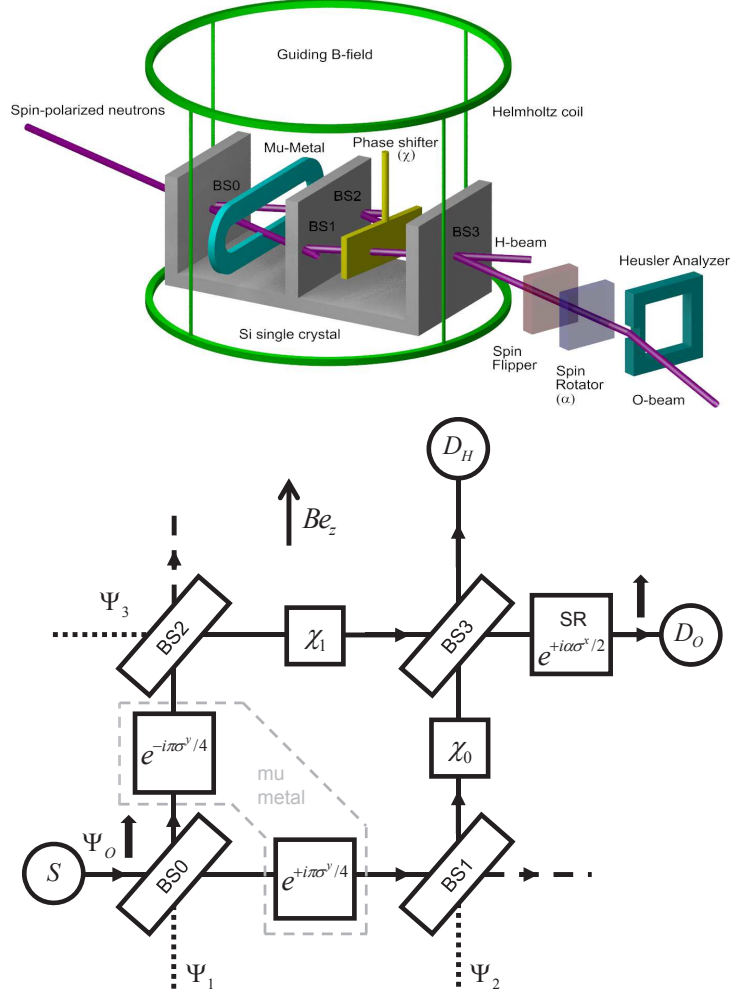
Guiding B-field

Spin-polarized neutrons

Helmholtz coil

Phase shifter
(χ)

Mu-Metal

BS0

BS2

BS1

BS3

H-beam

Heusler Analyzer

Si single crystal

Spin Flipper

Spin Rotator
(α)

O-beam

$D_H$

$Be_z$

$\Psi_3$

BS2

$\chi_1$

BS3

SR
$e^{+i\alpha\sigma^x/2}$

$D_O$

$e^{-i\pi\sigma^y/4}$

mu
metal

$\chi_0$

$\Psi_O$

$S$

BS0

$e^{+i\pi\sigma^y/4}$

BS1

$\Psi_1$

$\Psi_2$